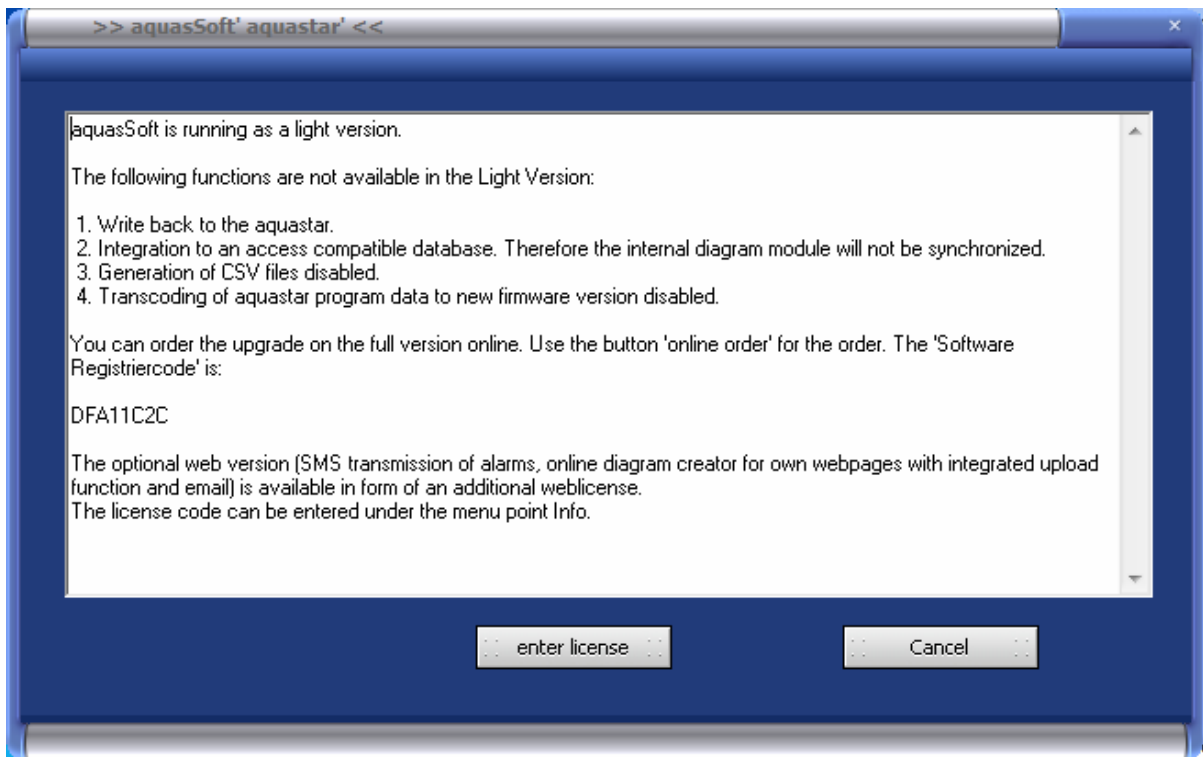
>> aquasSoft' aquastar' <<

aquasSoft is running as a light version.

The following functions are not available in the Light Version:

1. Write back to the aquastar.
2. Integration to an access compatible database. Therefore the internal diagram module will not be synchronized.
3. Generation of CSV files disabled.
4. Transcoding of aquastar program data to new firmware version disabled.

You can order the upgrade on the full version online. Use the button 'online order' for the order. The 'Software Registriercode' is:

DFA11C2C

The optional web version (SMS transmission of alarms, online diagram creator for own webpages with integrated upload function and email) is available in form of an additional weblicense.
The license code can be entered under the menu point Info.

enter license

Cancel